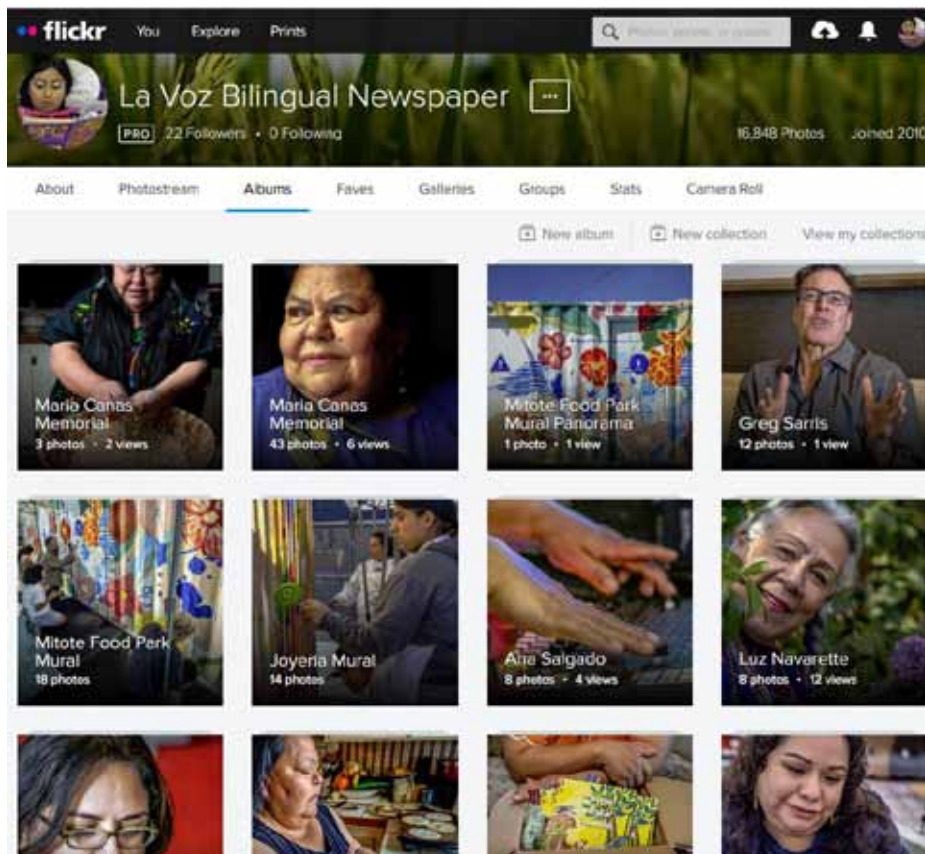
flickr You Explore Prints

Photos, people, or groups

La Voz Bilingual Newspaper ...

PRO 22 Followers • 0 Following

16,848 Photos Joined 2010

About Photostream Albums Faves Galleries Groups Stats Camera Roll

New album New collection View my collections

Maria Canas Memorial
3 photos • 2 views

Maria Canas Memorial
43 photos • 6 views

Mitote Food Park Mural Panorama
1 photo • 1 view

Greg Sarris
12 photos • 1 view

Mitote Food Park Mural
18 photos

Joyeria Mural
14 photos

Ana Salgado
8 photos • 4 views

Luz Navarette
8 photos • 12 views